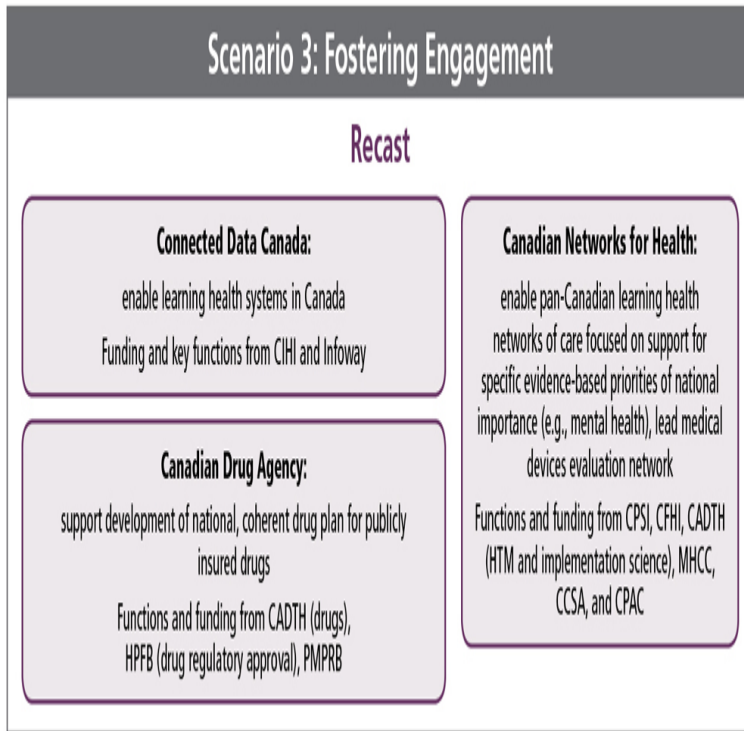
Scenario 3: Fostering Engagement

Recast

Connected Data Canada:

enable learning health systems in Canada

Funding and key functions from CIHI and Infoway

Canadian Drug Agency:

support development of national, coherent drug plan for publicly insured drugs

Functions and funding from CADTH (drugs), HPFB (drug regulatory approval), PMPRB

Canadian Networks for Health:

enable pan-Canadian learning health networks of care focused on support for specific evidence-based priorities of national importance (e.g., mental health), lead medical devices evaluation network

Functions and funding from CPSI, CFHI, CADTH (HTM and implementation science), MHCC, CCSA, and CPAC